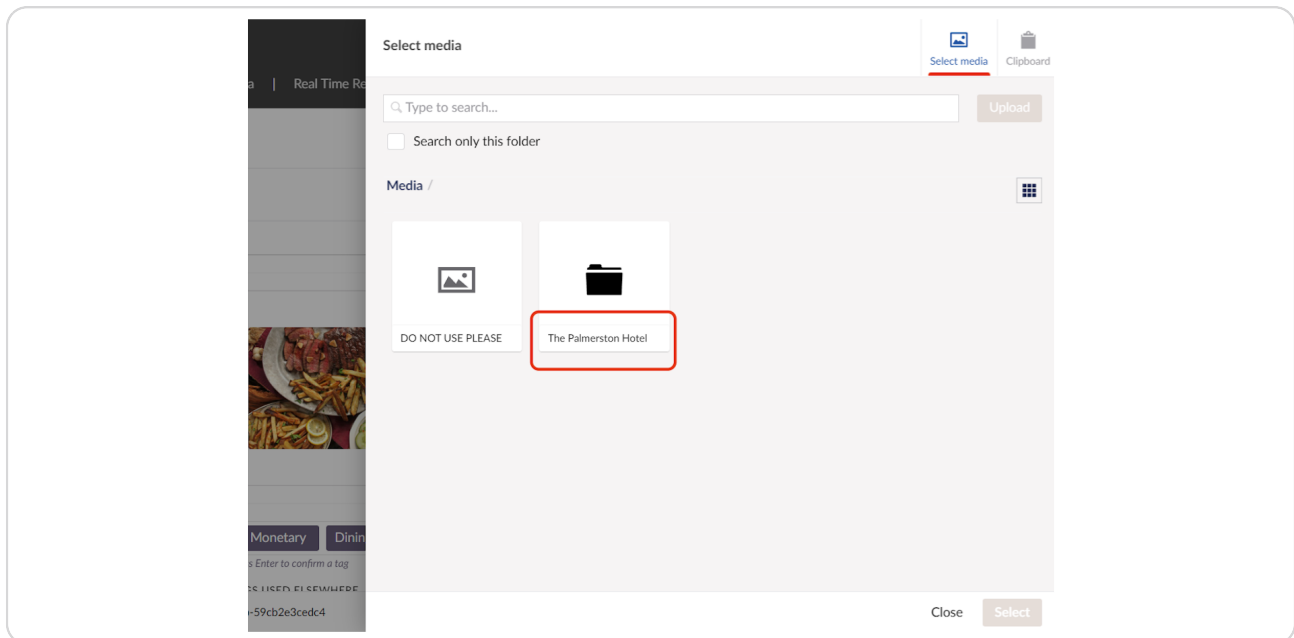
a | Real Time Re

Monetary | Dinin

s Enter to confirm a tag

GS USED ELSEWHERE

-59cb2e3cedc4

Select media

Select media

Clipboard

Type to search...

Upload

Search only this folder

Media /

DO NOT USE PLEASE

The Palmerston Hotel

Close

Select